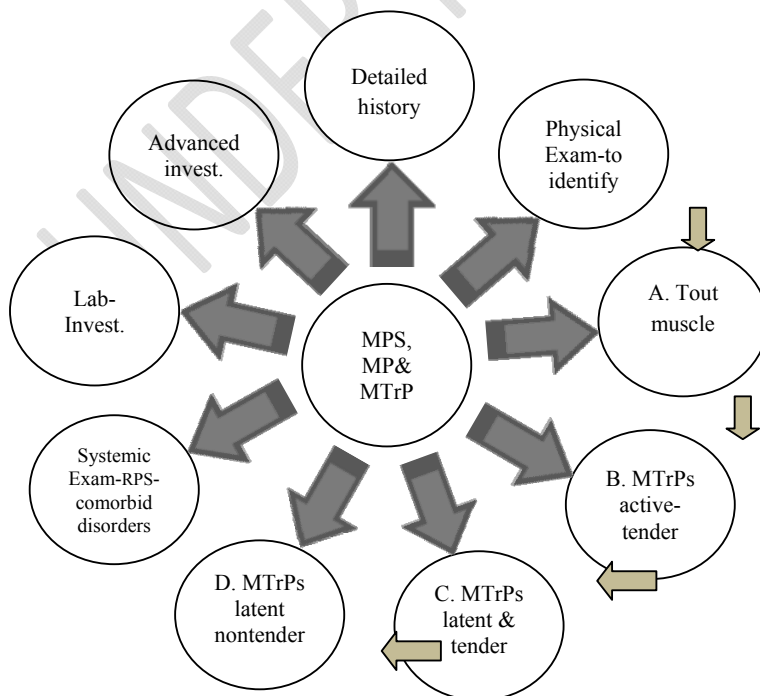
Detailed history

Advanced invest.

Physical Exam-to identify

Lab-Invest.

MPS, MP& MTrP

A. Tout muscle

Systemic Exam-RPS-comorbid disorders

B. MTrPs active-tender

D. MTrPs latent nontender

C. MTrPs latent & tender